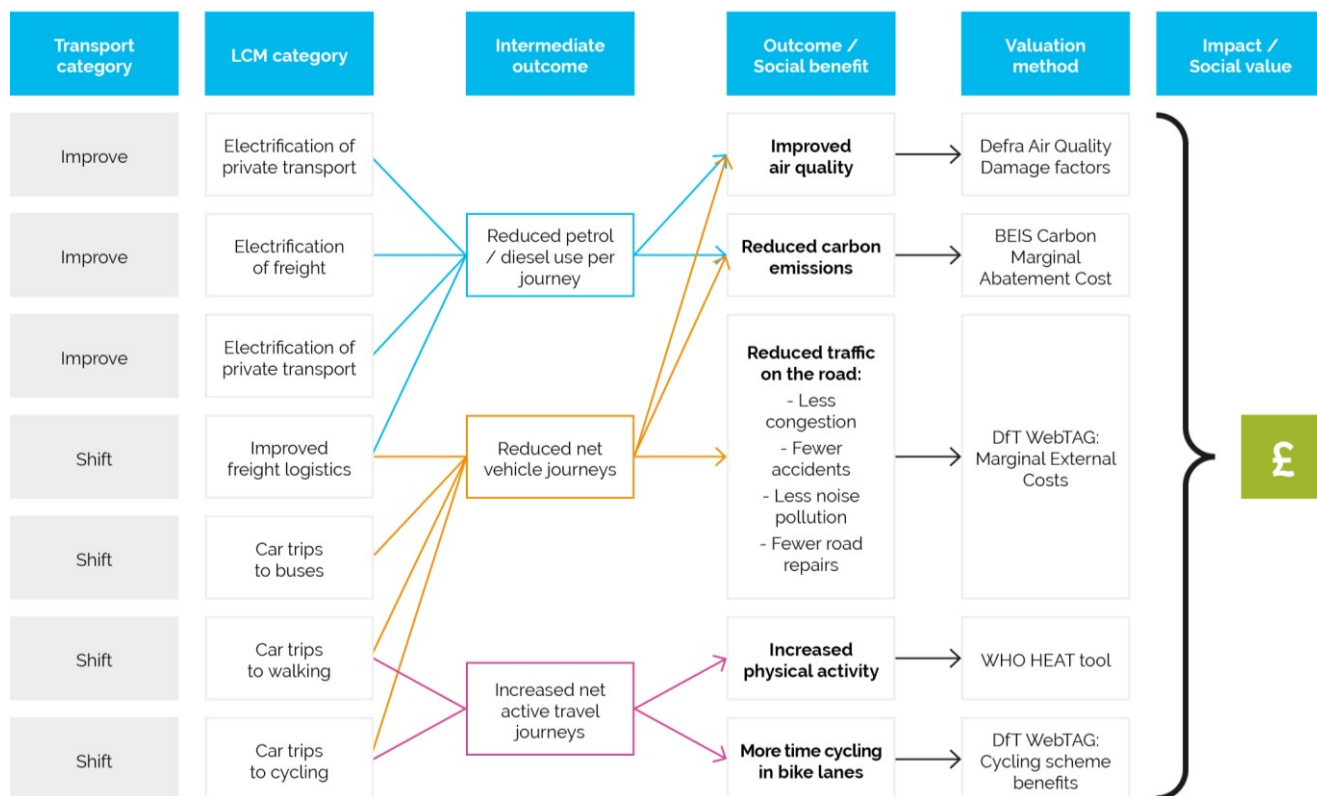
Transport category

LCM category

Intermediate outcome

Outcome / Social benefit

Valuation method

Impact / Social value

Improve

Electrification of private transport

Improve

Electrification of freight

Improve

Electrification of private transport

Shift

Improved freight logistics

Shift

Car trips to buses

Shift

Car trips to walking

Shift

Car trips to cycling

Reduced petrol / diesel use per journey

Reduced net vehicle journeys

Increased net active travel journeys

**Improved air quality**

**Reduced carbon emissions**

**Reduced traffic on the road:**
- Less congestion
- Fewer accidents
- Less noise pollution
- Fewer road repairs

**Increased physical activity**

**More time cycling in bike lanes**

Defra Air Quality Damage factors

BEIS Carbon Marginal Abatement Cost

DfT WebTAG: Marginal External Costs

WHO HEAT tool

DfT WebTAG: Cycling scheme benefits

£